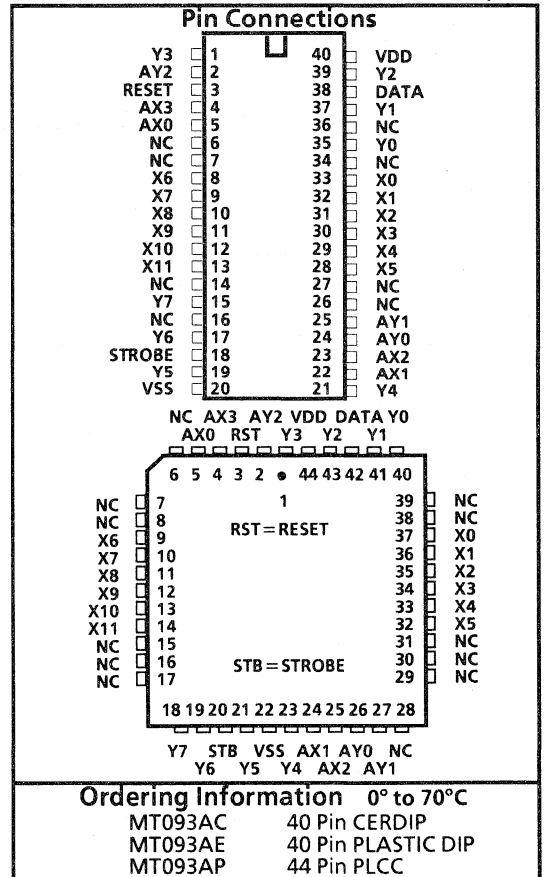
Pin Connections

| | | | |
|---|---|---|---|
| Y3 | 1 | 40 | VDD |
| AY2 | 2 | 39 | Y2 |
| RESET | 3 | 38 | DATA |
| AX3 | 4 | 37 | Y1 |
| AX0 | 5 | 36 | NC |
| NC | 6 | 35 | Y0 |
| NC | 7 | 34 | NC |
| X6 | 8 | 33 | X0 |
| X7 | 9 | 32 | X1 |
| X8 | 10 | 31 | X2 |
| X9 | 11 | 30 | X3 |
| X10 | 12 | 29 | X4 |
| X11 | 13 | 28 | X5 |
| NC | 14 | 27 | NC |
| Y7 | 15 | 26 | NC |
| NC | 16 | 25 | AY1 |
| Y6 | 17 | 24 | AY0 |
| STROBE | 18 | 23 | AX2 |
| Y5 | 19 | 22 | AX1 |
| VSS | 20 | 21 | Y4 |

NC AX3 AY2 VDD DATA Y0
AX0 RST Y3 Y2 Y1

6 5 4 3 2 44 43 42 41 40
1

RST = RESET

STB = STROBE

| | | | |
|---|---|---|---|
| NC | 7 | 39 | NC |
| NC | 8 | 38 | NC |
| X6 | 9 | 37 | X0 |
| X7 | 10 | 36 | X1 |
| X8 | 11 | 35 | X2 |
| X9 | 12 | 34 | X3 |
| X10 | 13 | 33 | X4 |
| X11 | 14 | 32 | X5 |
| NC | 15 | 31 | NC |
| NC | 16 | 30 | NC |
| NC | 17 | 29 | NC |

18 19 20 21 22 23 24 25 26 27 28

Y7 STB VSS AX1 AY0 NC
Y6 Y5 Y4 AX2 AY1

Ordering Information 0° to 70°C
MT093AC 40 Pin CERDIP
MT093AE 40 Pin PLASTIC DIP
MT093AP 44 Pin PLCC